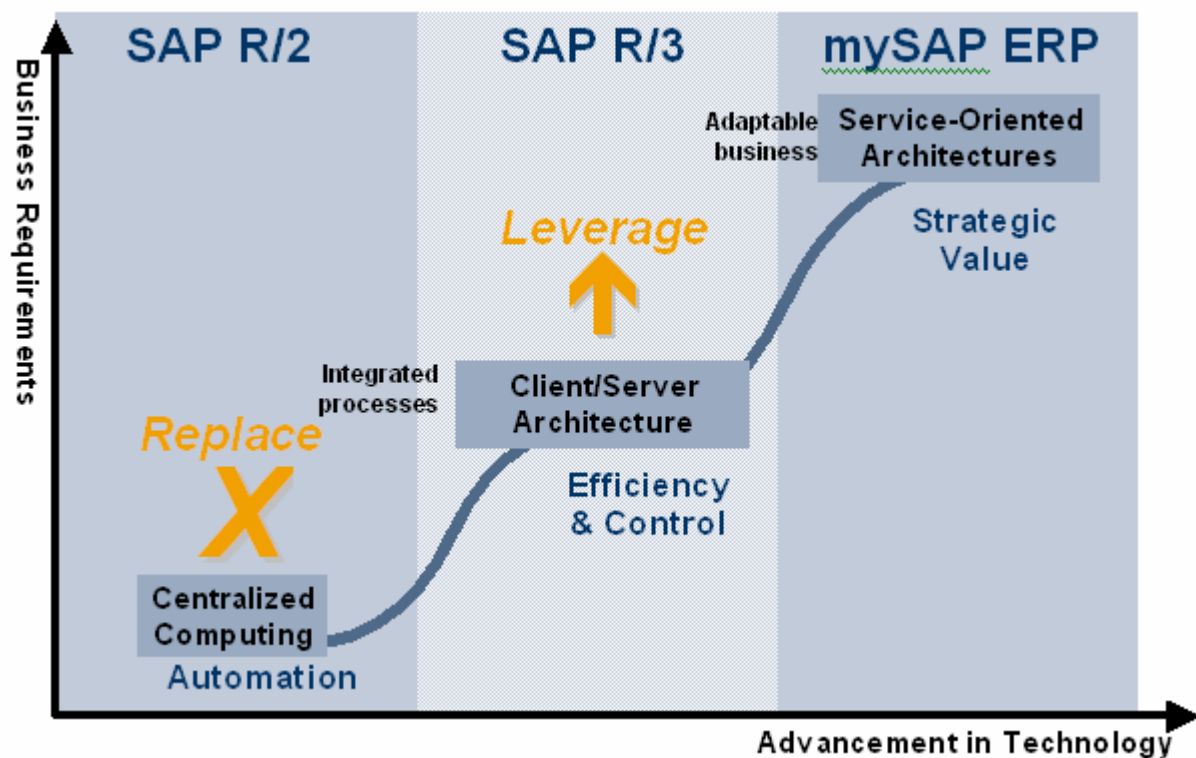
SAP R/2

SAP R/3

mySAP ERP

Business Requirem ents

Adaptable business

Service-Oriented Architectures

Strategic Value

Leverage

Integrated processes

Client/Server Architecture

Efficiency & Control

Replace

X

Centralized Computing

Automation

Advancement in Technology